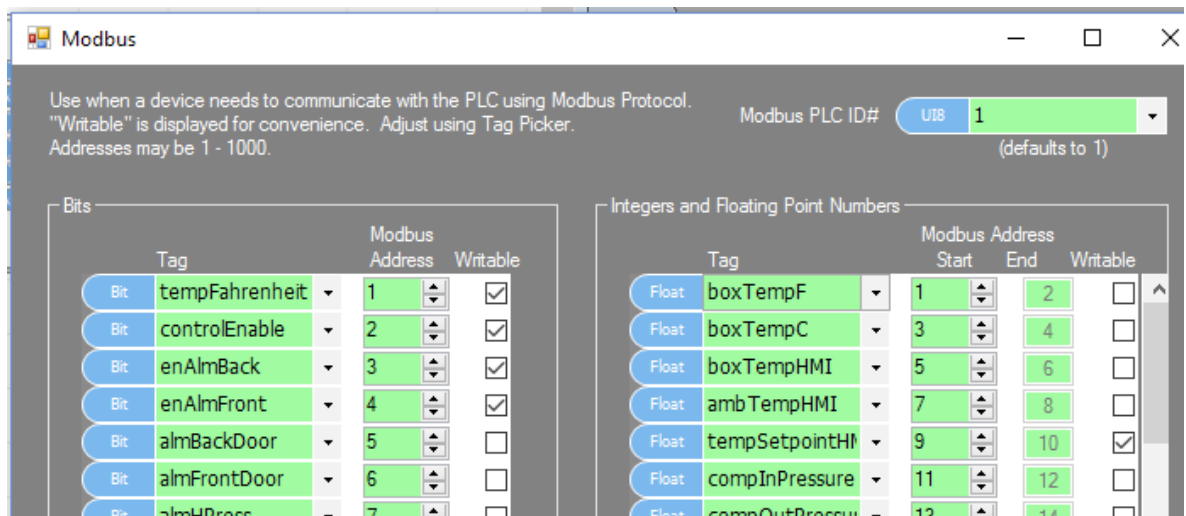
Modbus

Use when a device needs to communicate with the PLC using Modbus Protocol. "Writable" is displayed for convenience. Adjust using Tag Picker. Addresses may be 1 - 1000.

Modbus PLC ID# UI8 1
(defaults to 1)

Bits

| | Tag | Modbus Address | Writable |
|---|---|---|---|
| Bit | tempFahrenheit | 1 | ☑ |
| Bit | controlEnable | 2 | ☑ |
| Bit | enAlmBack | 3 | ☑ |
| Bit | enAlmFront | 4 | ☑ |
| Bit | almBackDoor | 5 | ☐ |
| Bit | almFrontDoor | 6 | ☐ |
| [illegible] | almHPress | 7 | ☐ |

Integers and Floating Point Numbers

| | Tag | Modbus Address Start | End | Writable |
|---|---|---|---|---|
| Float | boxTempF | 1 | 2 | ☐ |
| Float | boxTempC | 3 | 4 | ☐ |
| Float | boxTempHMI | 5 | 6 | ☐ |
| Float | ambTempHMI | 7 | 8 | ☐ |
| Float | tempSetpointHI | 9 | 10 | ☑ |
| Float | compInPressure | 11 | 12 | ☐ |
| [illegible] | compOutPressu | 13 | 14 | ☐ |